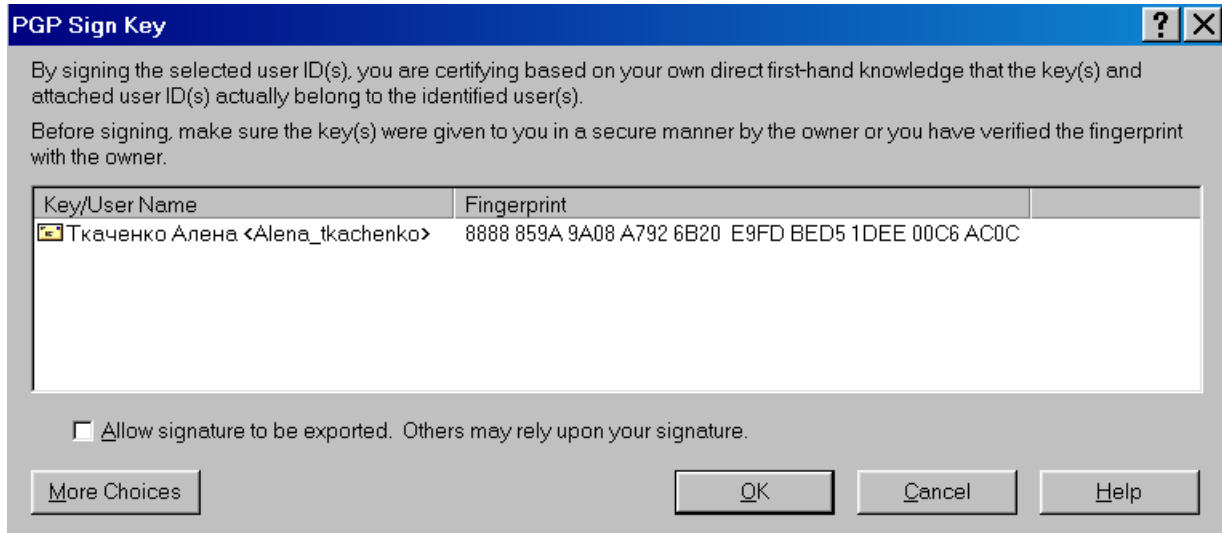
PGP Sign Key

?

By signing the selected user ID(s), you are certifying based on your own direct first-hand knowledge that the key(s) and attached user ID(s) actually belong to the identified user(s).

Before signing, make sure the key(s) were given to you in a secure manner by the owner or you have verified the fingerprint with the owner.

| Key/User Name | Fingerprint |
|---|---|
| Ткаченко Алена <Alena_tkachenko> | 8888 859A 9A08 A792 6B20 E9FD BED5 1DEE 00C6 AC0C |

Allow signature to be exported. Others may rely upon your signature.

More Choices

OK

Cancel

Help